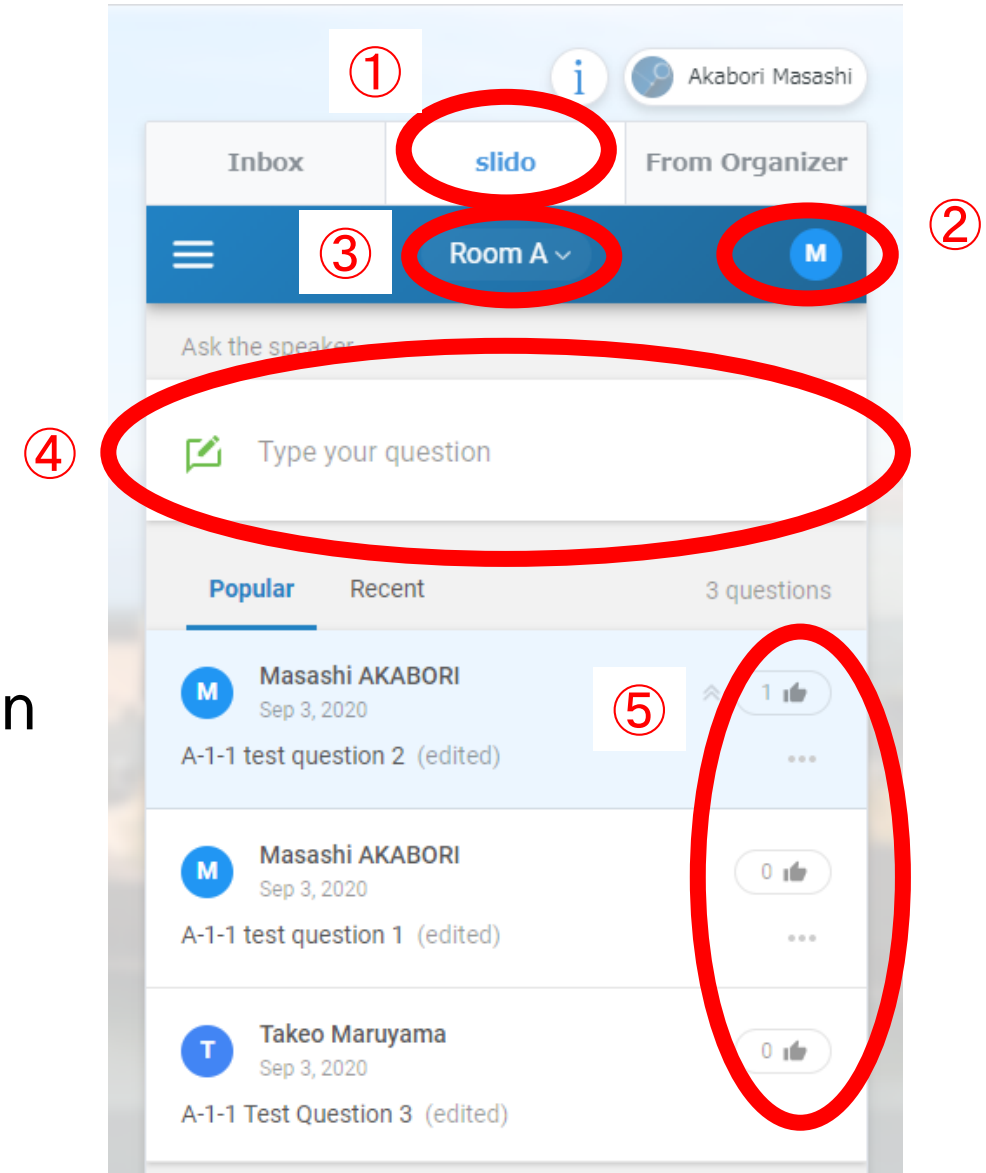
①

i Akabori Masashi

Inbox | slido | From Organizer

② ③ Room A ∨ M

Ask the speaker

④ Type your question

Popular Recent 3 questions

n

M Masashi AKABORI
Sep 3, 2020
A-1-1 test question 2 (edited)
⑤ 1

M Masashi AKABORI
Sep 3, 2020
A-1-1 test question 1 (edited)
0

T Takeo Maruyama
Sep 3, 2020
A-1-1 Test Question 3 (edited)
0